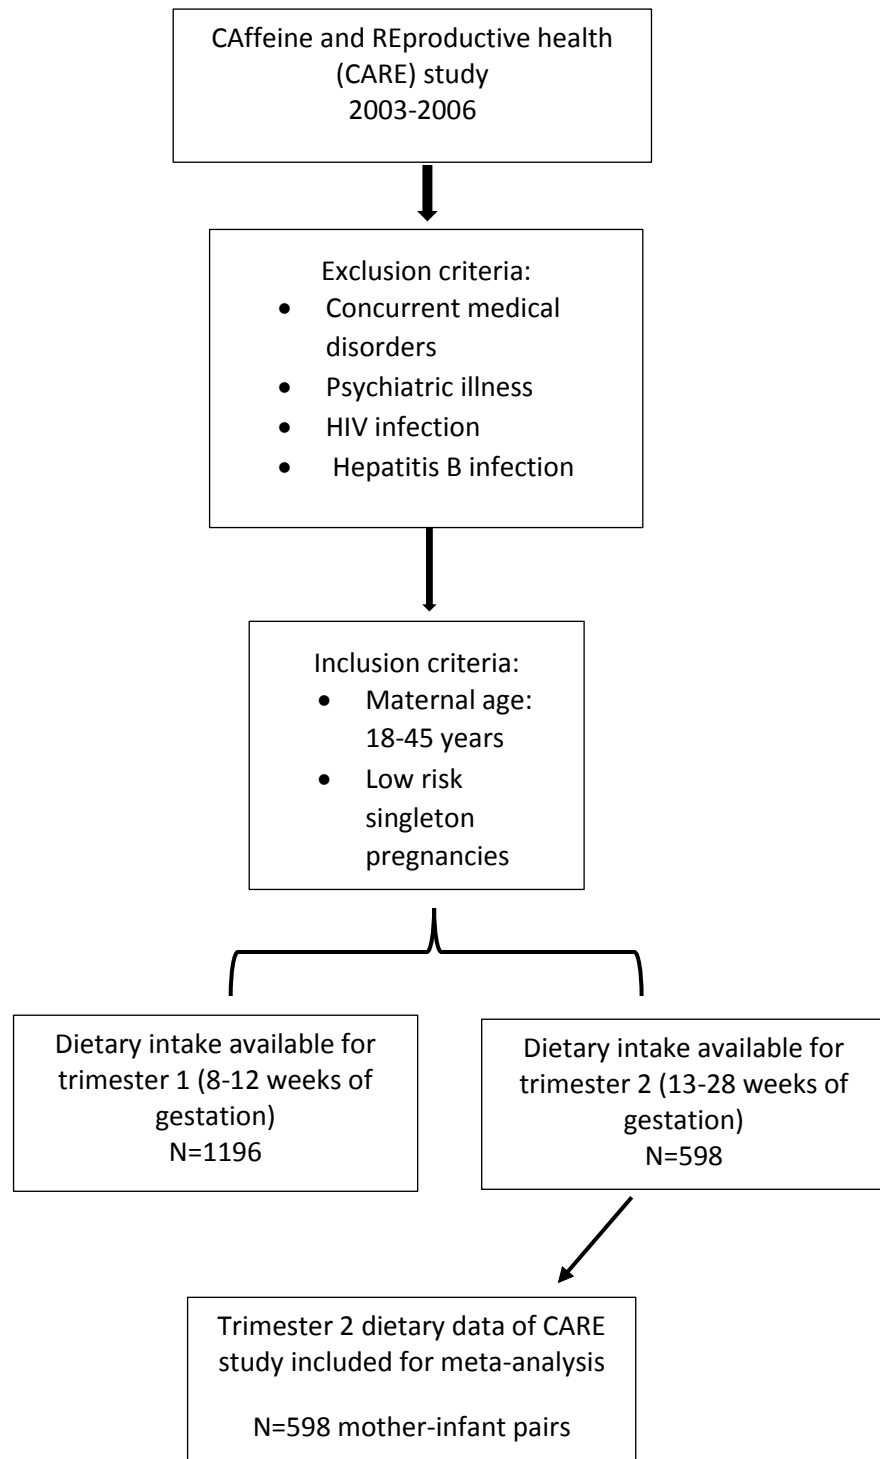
CAffeine and REproductive health (CARE) study
2003-2006

Exclusion criteria:
- Concurrent medical disorders
- Psychiatric illness
- HIV infection
- Hepatitis B infection

Inclusion criteria:
- Maternal age: 18-45 years
- Low risk singleton pregnancies

Dietary intake available for trimester 1 (8-12 weeks of gestation)
N=1196

Dietary intake available for trimester 2 (13-28 weeks of gestation)
N=598

Trimester 2 dietary data of CARE study included for meta-analysis

N=598 mother-infant pairs